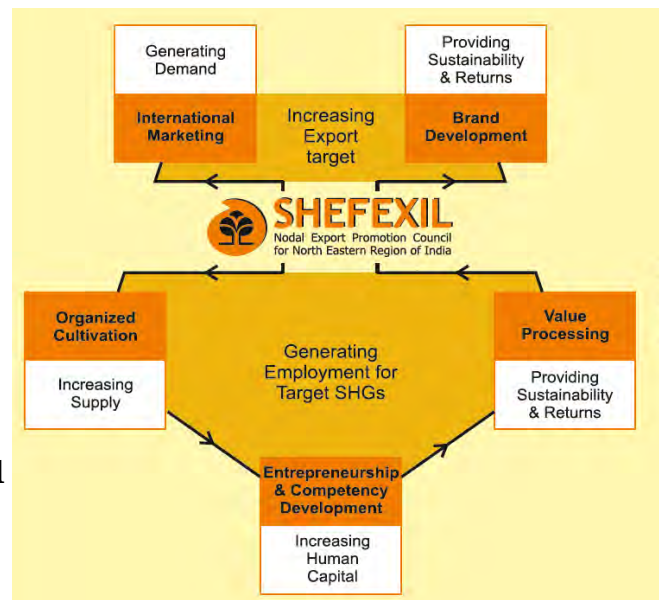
Generating Demand

International Marketing

Increasing Export target

Providing Sustainability & Returns

Brand Development

SHEFEXIL
Nodal Export Promotion Council for North Eastern Region of India

Organized Cultivation

Increasing Supply

Generating Employment for Target SHGs

Value Processing

Providing Sustainability & Returns

Entrepreneurship & Competency Development

Increasing Human Capital